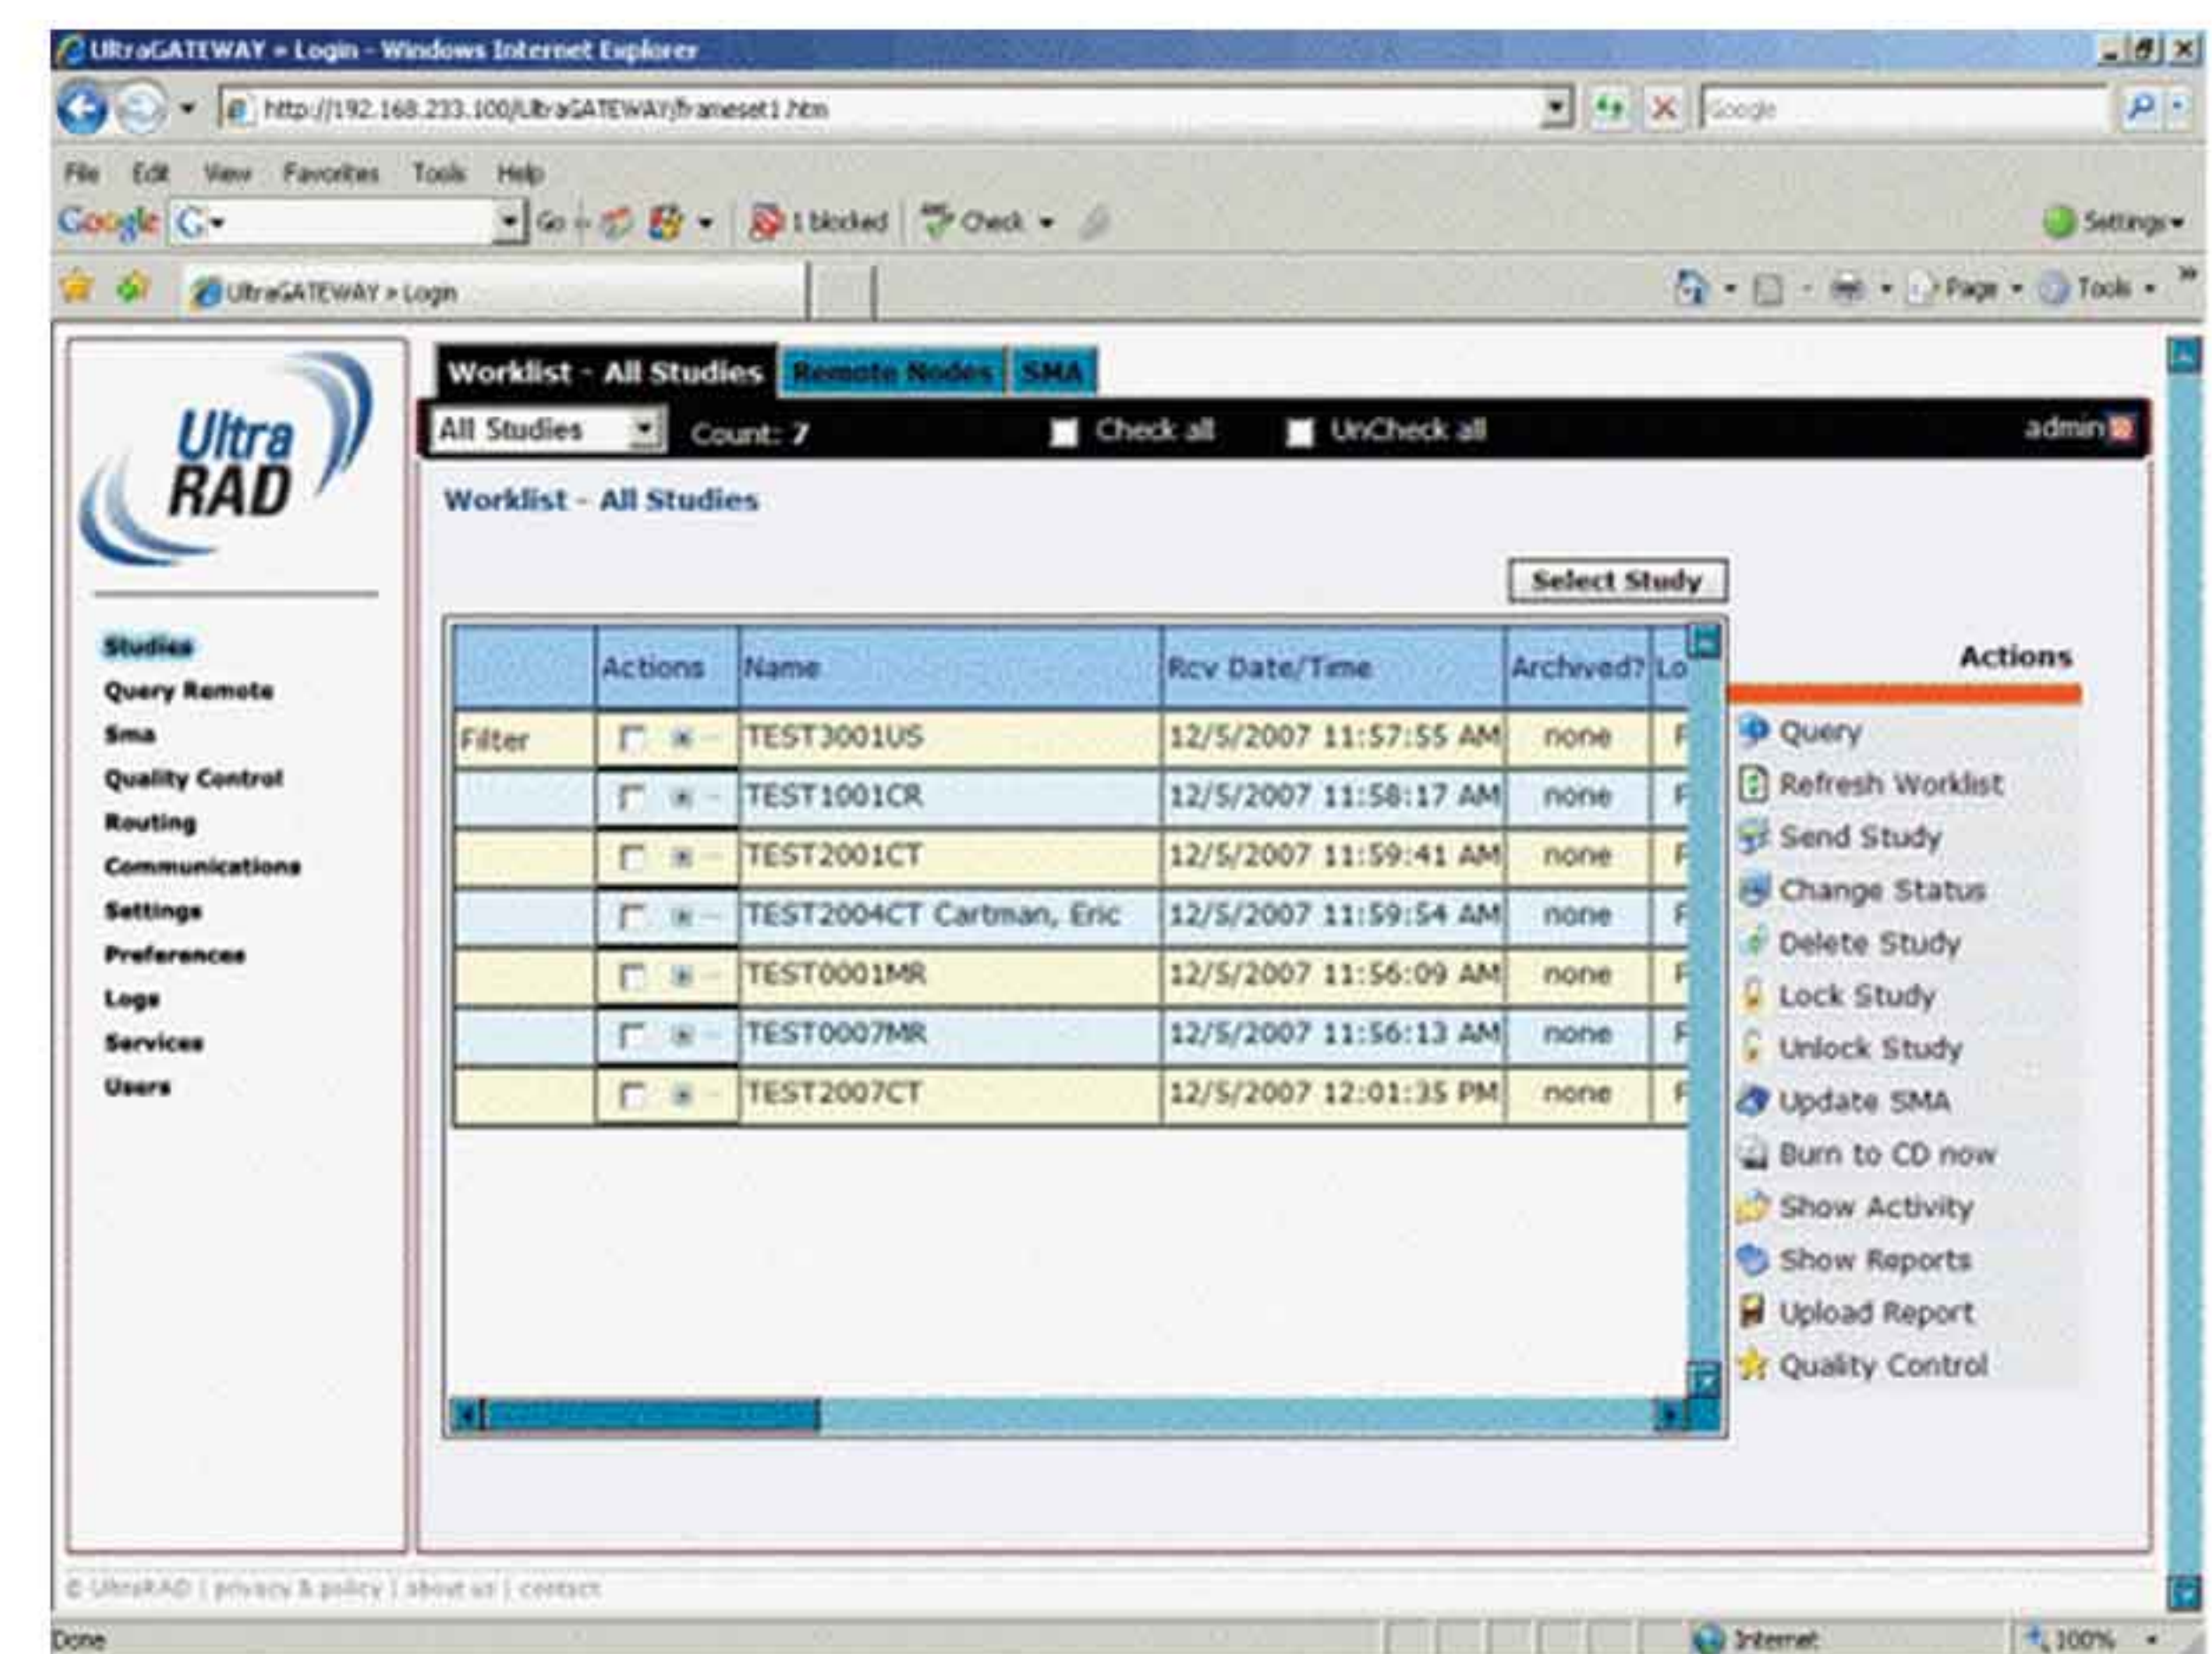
UltraGATEWAY » Login - Windows Internet Explorer

http://192.168.233.100/UltraGATEWAY/frameset1.htm

Google

File Edit View Favorites Tools Help

Google G· Go 1 blocked Check Settings

UltraGATEWAY » Login

Page Tools

Ultra RAD

Studies
Query Remote
Sma
Quality Control
Routing
Communications
Settings
Preferences
Logs
Services
Users

Worklist - All Studies Remote Nodes SMA

All Studies Count: 7 Check all UnCheck all admin

Worklist - All Studies

Select Study

| | Actions | Name | Rcv Date/Time | Archived? | Lo |
|---|---|---|---|---|---|
| Filter | | TEST3001US | 12/5/2007 11:57:55 AM | none | F |
| | | TEST1001CR | 12/5/2007 11:58:17 AM | none | F |
| | | TEST2001CT | 12/5/2007 11:59:41 AM | none | F |
| | | TEST2004CT Cartman, Eric | 12/5/2007 11:59:54 AM | none | F |
| | | TEST0001MR | 12/5/2007 11:56:09 AM | none | F |
| | | TEST0007MR | 12/5/2007 11:56:13 AM | none | F |
| | | TEST2007CT | 12/5/2007 12:01:35 PM | none | F |

Actions
Query
Refresh Worklist
Send Study
Change Status
Delete Study
Lock Study
Unlock Study
Update SMA
Burn to CD now
Show Activity
Show Reports
Upload Report
Quality Control

© UltraRAD | privacy & policy | about us | contact

Done Internet 100%